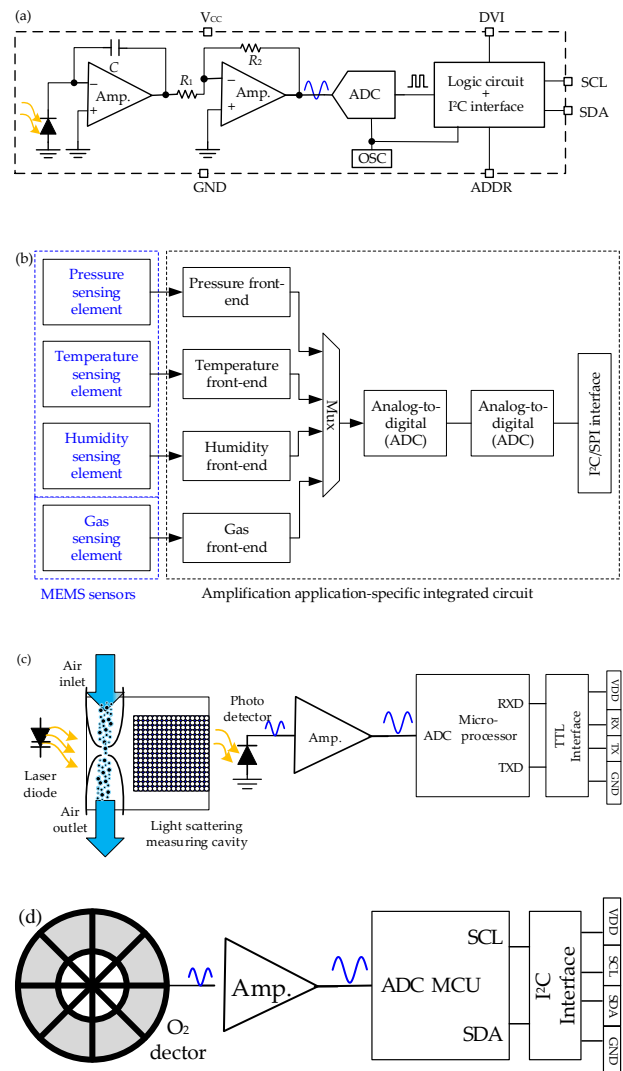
(a)

$V_{CC}$

DVI

C

$R_1$

$R_2$

Amp.

Amp.

ADC

Logic circuit + I²C interface

SCL

SDA

OSC

GND

ADDR

(b)

Pressure sensing element

Temperature sensing element

Humidity sensing element

Gas sensing element

Pressure front-end

Temperature front-end

Humidity front-end

Gas front-end

Mux

Analog-to-digital (ADC)

Analog-to-digital (ADC)

I²C/SPI interface

MEMS sensors

Amplification application-specific integrated circuit

(c)

Air inlet

Laser diode

Air outlet

Light scattering measuring cavity

Photo detector

Amp.

ADC

RXD

Micro-processor

TXD

TTL Interface

VDD

RX

TX

GND

(d)

$O_2$ dector

Amp.

ADC MCU

SCL

SDA

I²C Interface

VDD

SCL

SDA

GND